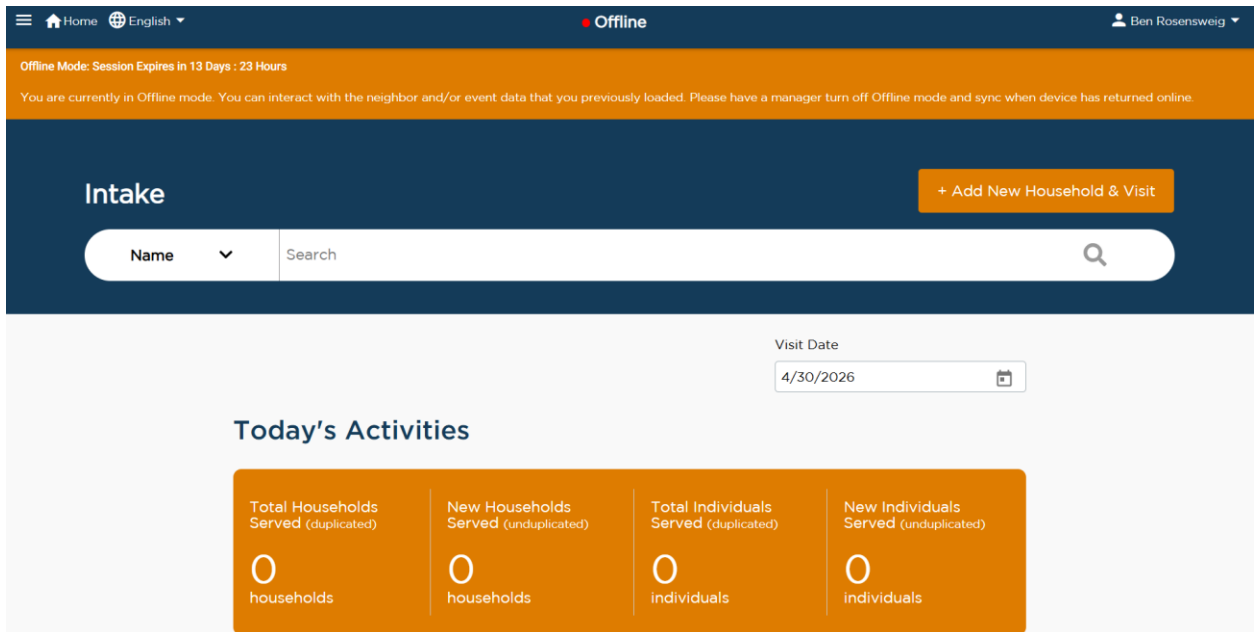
Home English

Offline

Ben Rosensweig

Offline Mode: Session Expires in 13 Days : 23 Hours

You are currently in Offline mode. You can interact with the neighbor and/or event data that you previously loaded. Please have a manager turn off Offline mode and sync when device has returned online.

Intake

+ Add New Household & Visit

Name

Search

Visit Date

4/30/2026

Today's Activities

| Total Households Served (duplicated) | New Households Served (unduplicated) | Total Individuals Served (duplicated) | New Individuals Served (unduplicated) |
|---|---|---|---|
| 0 households | 0 households | 0 individuals | 0 individuals |